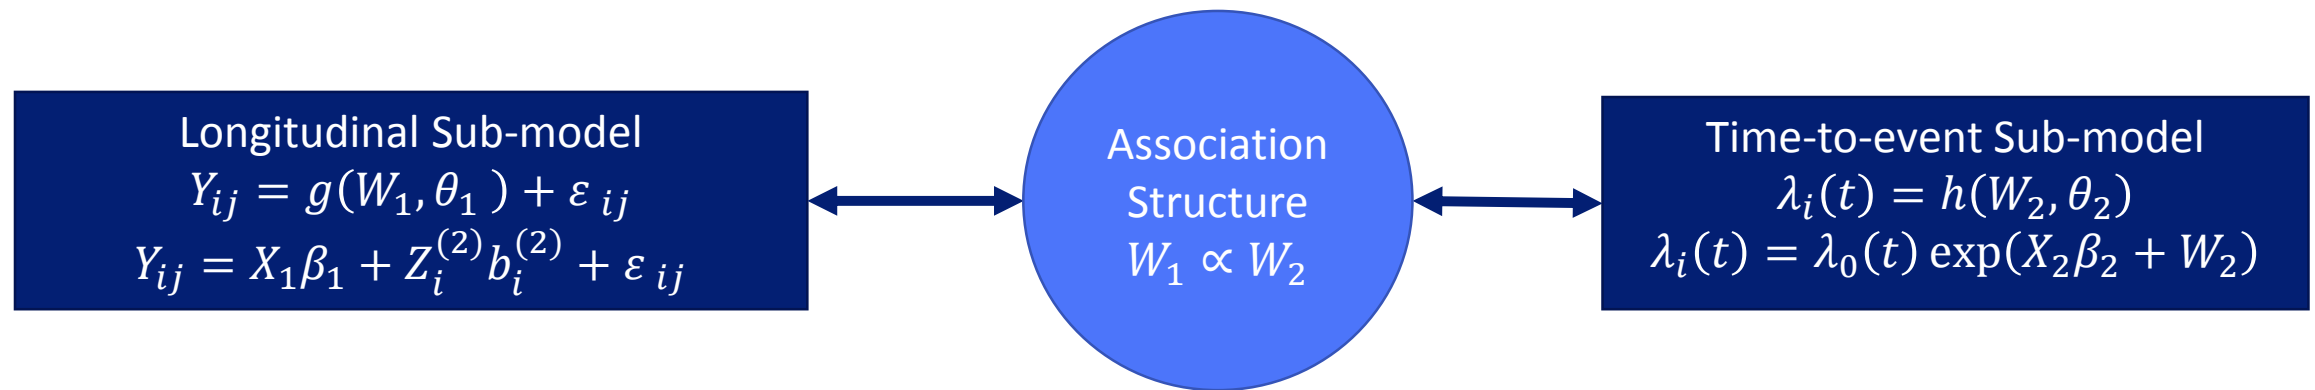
Longitudinal Sub-model
$Y_{ij} = g(W_1, \theta_1) + \varepsilon_{ij}$
$Y_{ij} = X_1\beta_1 + Z_i^{(2)} b_i^{(2)} + \varepsilon_{ij}$

Association Structure
$W_1 \propto W_2$

Time-to-event Sub-model
$\lambda_i(t) = h(W_2, \theta_2)$
$\lambda_i(t) = \lambda_0(t)\exp(X_2\beta_2 + W_2)$